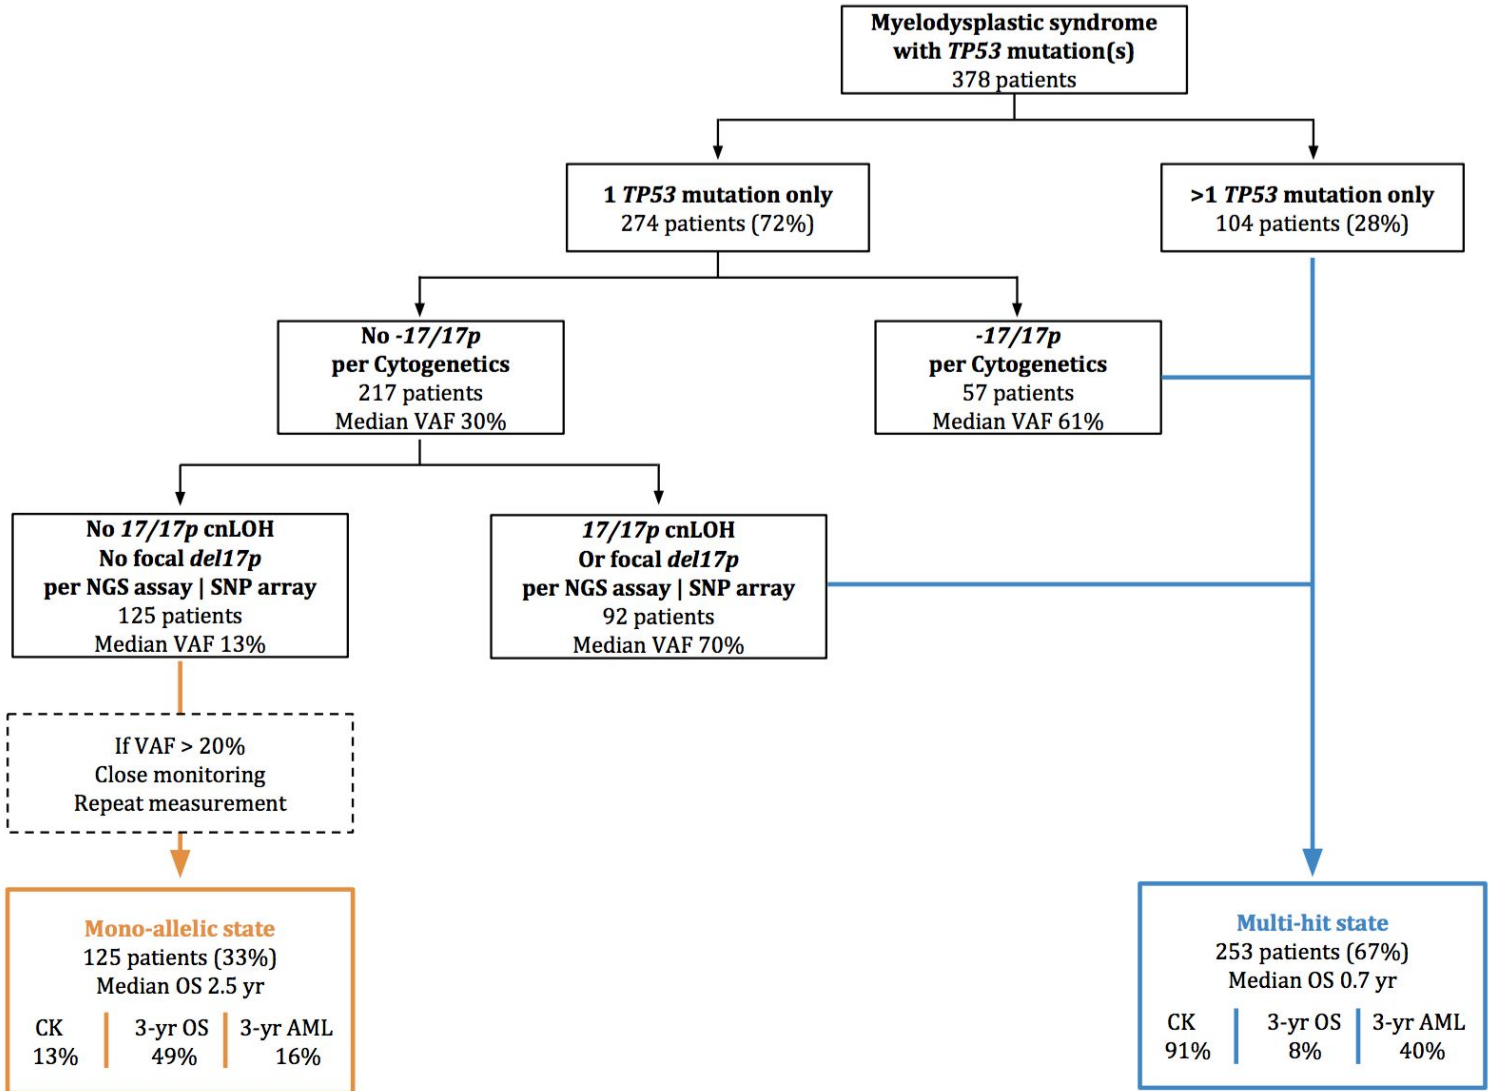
Myelodysplastic syndrome with TP53 mutation(s)
378 patients

1 TP53 mutation only
274 patients (72%)

>1 TP53 mutation only
104 patients (28%)

No -17/17p
per Cytogenetics
217 patients
Median VAF 30%

-17/17p
per Cytogenetics
57 patients
Median VAF 61%

No 17/17p cnLOH
No focal del17p
per NGS assay | SNP array
125 patients
Median VAF 13%

17/17p cnLOH
Or focal del17p
per NGS assay | SNP array
92 patients
Median VAF 70%

If VAF > 20%
Close monitoring
Repeat measurement

Mono-allelic state
125 patients (33%)
Median OS 2.5 yr

| CK | 3-yr OS | 3-yr AML |
|---|---|---|
| 13% | 49% | 16% |

Multi-hit state
253 patients (67%)
Median OS 0.7 yr

| CK | 3-yr OS | 3-yr AML |
|---|---|---|
| 91% | 8% | 40% |